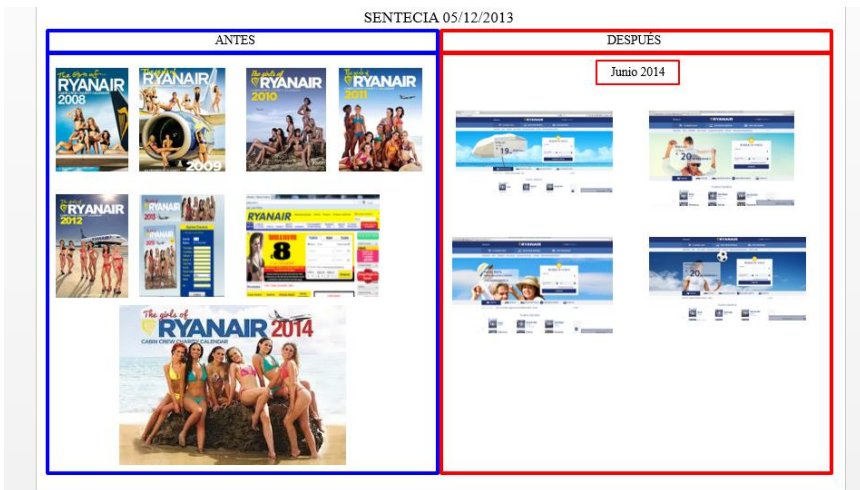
SENTECIA 05/12/2013

ANTES

DESPUÉS

Junio 2014

The girls of RYANAIR 2008

The girls of RYANAIR 2009

The girls of RYANAIR 2010

The girls of RYANAIR 2011

The girls of RYANAIR 2012

RYANAIR 2013

RYANAIR

8

The girls of RYANAIR 2014

CABIN CREW CHARITY CALENDAR

RYANAIR

RYANAIR

RYANAIR

RYANAIR